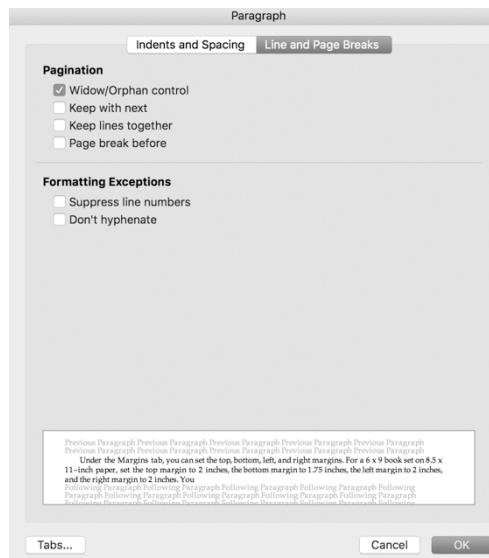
Paragraph

Indents and Spacing | Line and Page Breaks

Pagination
Widow/Orphan control
Keep with next
Keep lines together
Page break before

Formatting Exceptions
Suppress line numbers
Don't hyphenate

Previous Paragraph Previous Paragraph Previous Paragraph Previous Paragraph Previous Paragraph Previous Paragraph Previous Paragraph Previous Paragraph Previous Paragraph Previous Paragraph
Under the Margins tab, you can set the top, bottom, left, and right margins. For a 6 x 9 book set on 8.5 x 11–inch paper, set the top margin to 2 inches, the bottom margin to 1.75 inches, the left margin to 2 inches, and the right margin to 2 inches. You
Following Paragraph Following Paragraph Following Paragraph Following Paragraph Following Paragraph Following Paragraph Following Paragraph Following Paragraph Following Paragraph Following Paragraph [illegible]

Tabs...
Cancel
OK